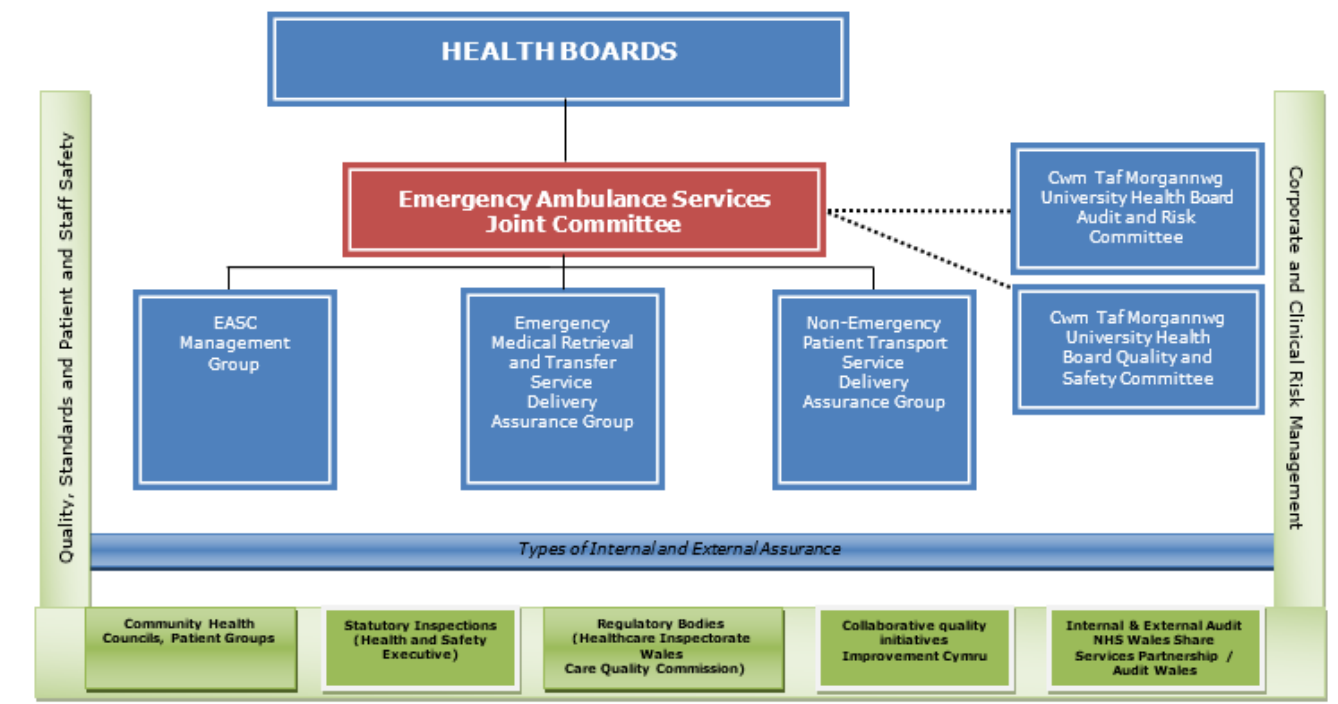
HEALTH BOARDS

Quality, Standards and Patient and Staff Safety

Emergency Ambulance Services Joint Committee

Cwm Taf Morgannwg University Health Board Audit and Risk Committee

Cwm Taf Morgannwg University Health Board Quality and Safety Committee

Corporate and Clinical Risk Management

EASC Management Group

Emergency Medical Retrieval and Transfer Service Delivery Assurance Group

Non-Emergency Patient Transport Service Delivery Assurance Group

Types of Internal and External Assurance

Community Health Councils, Patient Groups

Statutory Inspections (Health and Safety Executive)

Regulatory Bodies (Healthcare Inspectorate Wales Care Quality Commission)

Collaborative quality initiatives Improvement Cymru

Internal & External Audit NHS Wales Share Services Partnership / Audit Wales